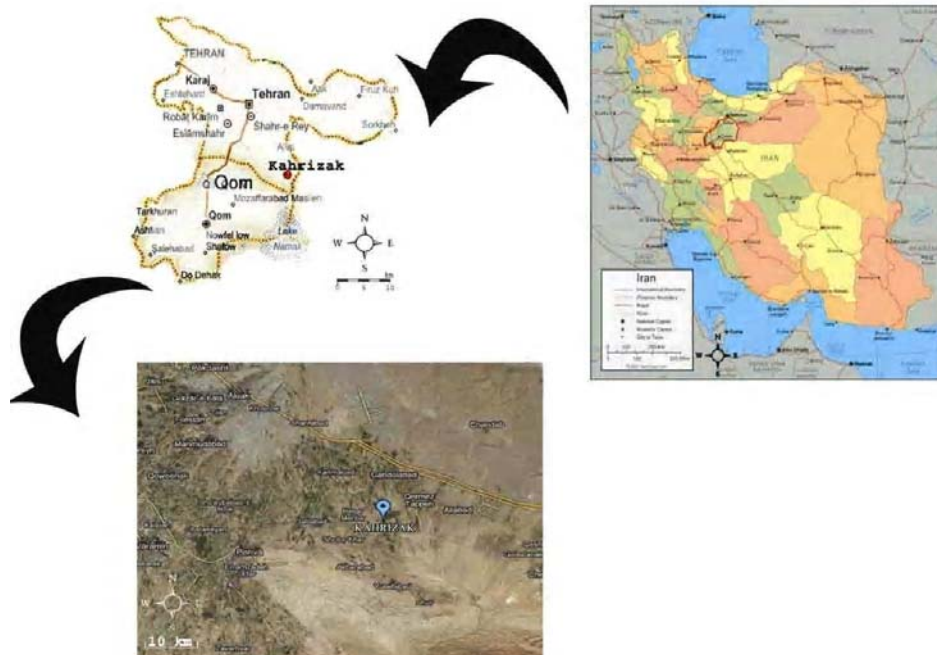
TEHRAN
Karaj
Eshtehard
Tehran
Damavand
Firuz Kuh
Robat Karim
Eslamshahr
Shahr-e Rey
Asak
Sorkheh
Kahrizak
Qom
Qom
Mozaffarabad Maslen
Tafreshan
Ashtian
Salehabad
Nowfel low
Shahow
Lake
Namak
Do Dehak
N
W
E
S
0
5
10
km

Iran
IRAN
N
W
E
S

KAHRIZAK
N
W
10 km